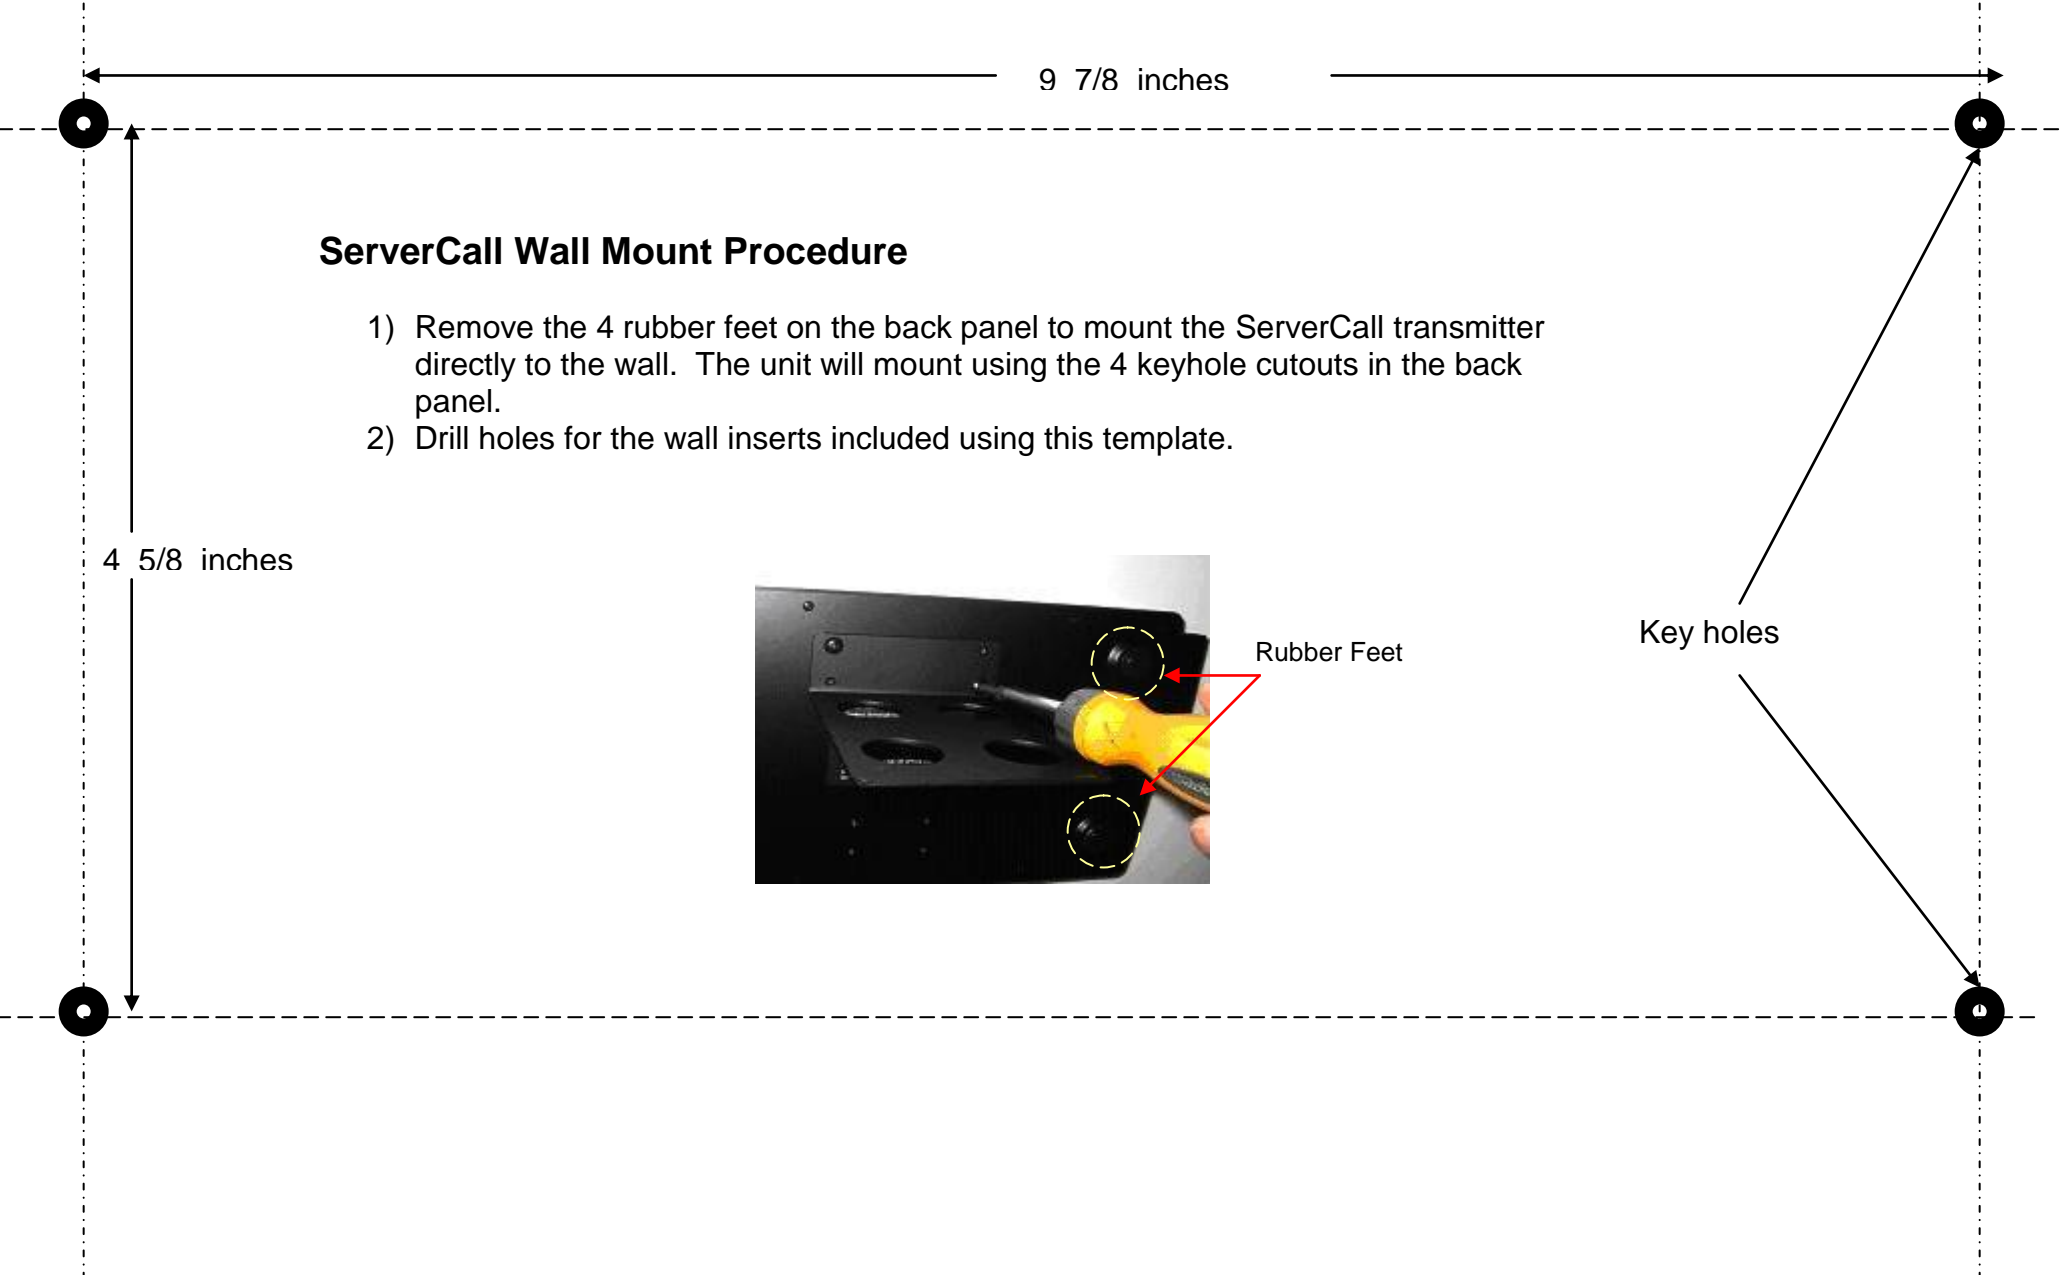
9 7/8 inches

ServerCall Wall Mount Procedure

1) Remove the 4 rubber feet on the back panel to mount the ServerCall transmitter directly to the wall. The unit will mount using the 4 keyhole cutouts in the back panel.
2) Drill holes for the wall inserts included using this template.

4 5/8 inches

Rubber Feet

Key holes